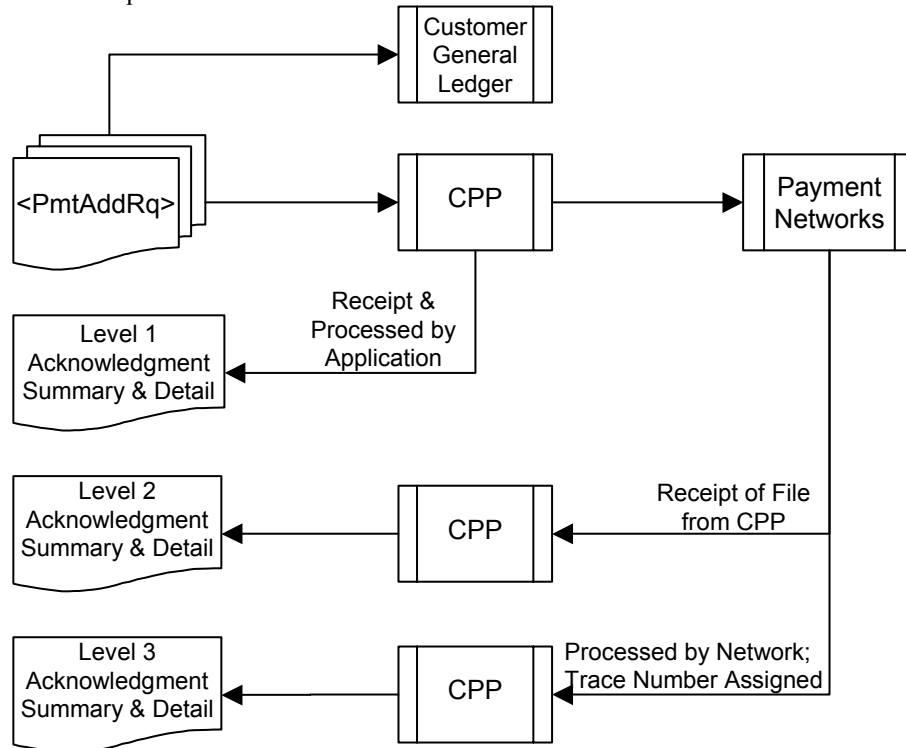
Customer General Ledger

<PmtAddRq>

CPP

Payment Networks

Receipt & Processed by Application

Level 1 Acknowledgment Summary & Detail

Level 2 Acknowledgment Summary & Detail

CPP

Receipt of File from CPP

Level 3 Acknowledgment Summary & Detail

CPP

Processed by Network; Trace Number Assigned